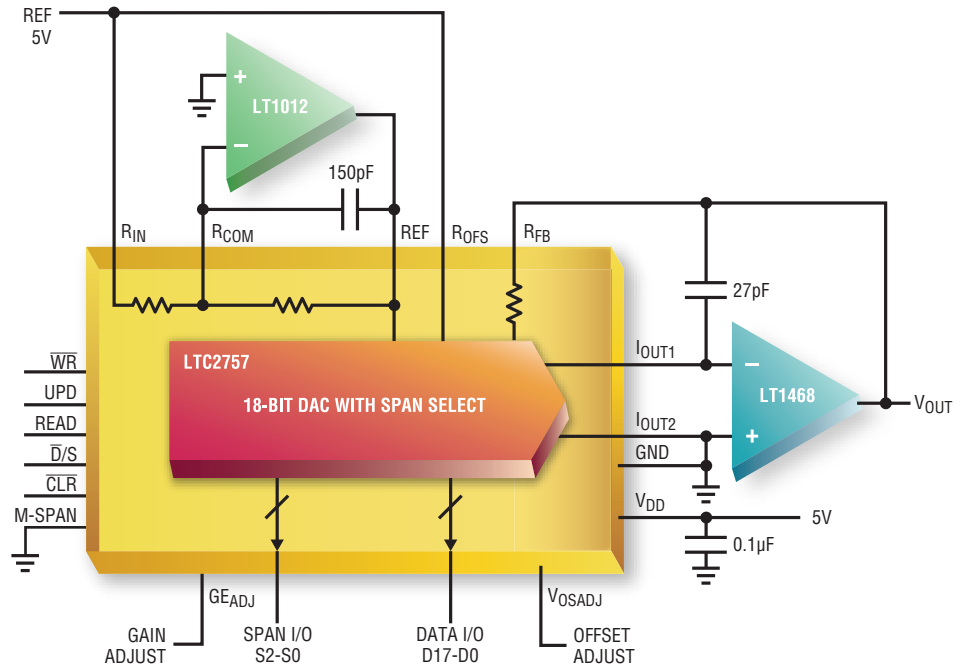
REF
5V

+
LT1012
−

150pF

$R_{IN}$
$R_{COM}$
REF
$R_{OFS}$
$R_{FB}$

27pF

LTC2757

18-BIT DAC WITH SPAN SELECT

$I_{OUT1}$
$I_{OUT2}$
GND
$V_{DD}$

−
LT1468
+

$V_{OUT}$

5V
0.1µF

$\overline{WR}$
UPD
READ
$\overline{D}/S$
$\overline{CLR}$
M-SPAN

$GE_{ADJ}$
$V_{OSADJ}$

GAIN ADJUST
SPAN I/O S2-S0
DATA I/O D17-D0
OFFSET ADJUST